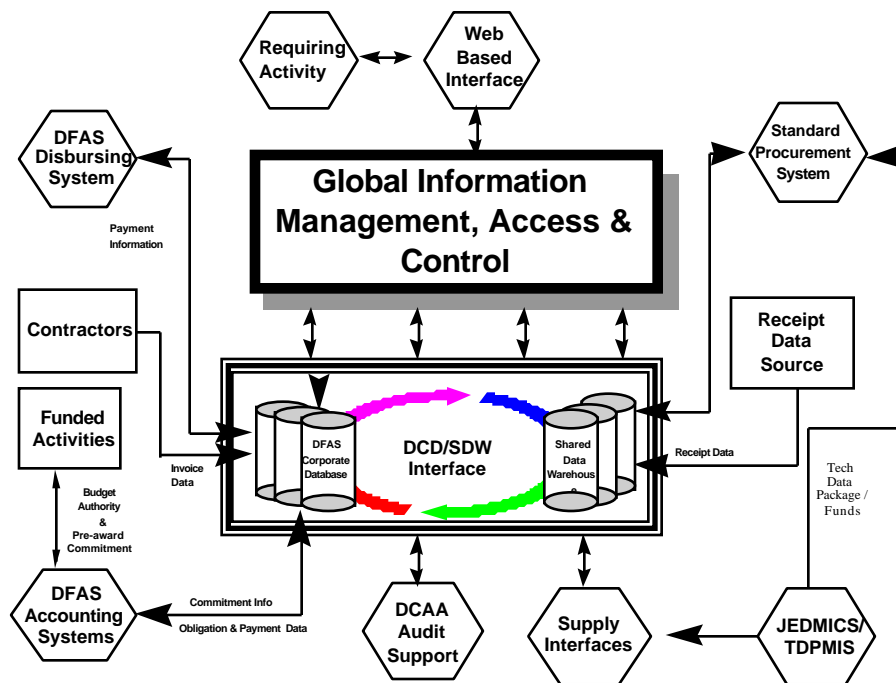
Requiring Activity

Web Based Interface

DFAS Disbursing System

Standard Procurement System

Global Information Management, Access & Control

Payment Information

Contractors

Receipt Data Source

Funded Activities

DFAS Corporate Database

DCD/SDW Interface

Shared Data Warehous

Receipt Data

Invoice Data

Tech Data Package / Funds

Budget Authority & Pre-award Commitment

DFAS Accounting Systems

Commitment Info

Obligation & Payment Data

DCAA Audit Support

Supply Interfaces

JEDMICS/ TDPMIS